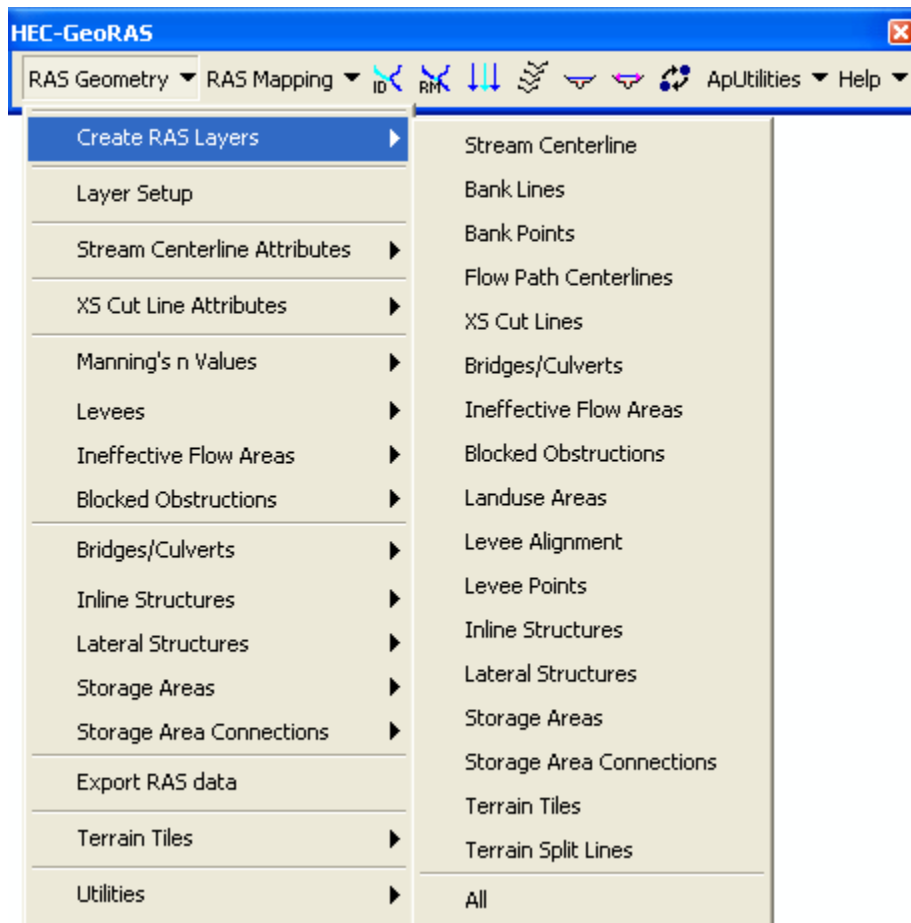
HEC-GeoRAS

RAS Geometry ▾ RAS Mapping ▾ ID RM ApUtilities ▾ Help ▾

Create RAS Layers
Layer Setup
Stream Centerline Attributes
XS Cut Line Attributes
Manning's n Values
Levees
Ineffective Flow Areas
Blocked Obstructions
Bridges/Culverts
Inline Structures
Lateral Structures
Storage Areas
Storage Area Connections
Export RAS data
Terrain Tiles
Utilities

Stream Centerline
Bank Lines
Bank Points
Flow Path Centerlines
XS Cut Lines
Bridges/Culverts
Ineffective Flow Areas
Blocked Obstructions
Landuse Areas
Levee Alignment
Levee Points
Inline Structures
Lateral Structures
Storage Areas
Storage Area Connections
Terrain Tiles
Terrain Split Lines
All